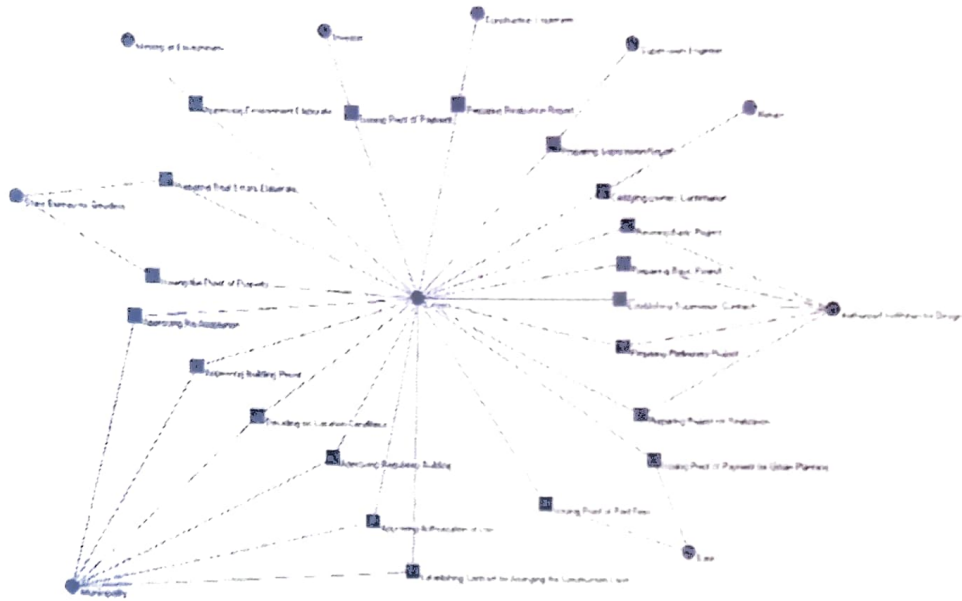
Ministry of Environment
Investor
Construction Engineer
Supervision Engineer
Approving Environment Elaborate
Issuing Proof of Payment
Preparing Production Report
Preparing Supervision Report
Owner
Issuing Real Estate Elaborate
Certifying Owner Certificate
State Enterprise Services
Approving Basic Project
Preparing Basic Project
Issuing the Proof of Property
Establishing Supervision Contract
Authorized Architecture Design
Approving the Application
Preparing Preliminary Project
Approving Building Permit
Preparing Project for Realization
Deciding on Location Conditions
Issuing Proof of Payment for Urban Planning
Advertising Regulatory Building
Issuing Proof of Paid Fees
Approving & Realization of the
Bank
Establishing Contract for Arranging the Construction Land
Municipality